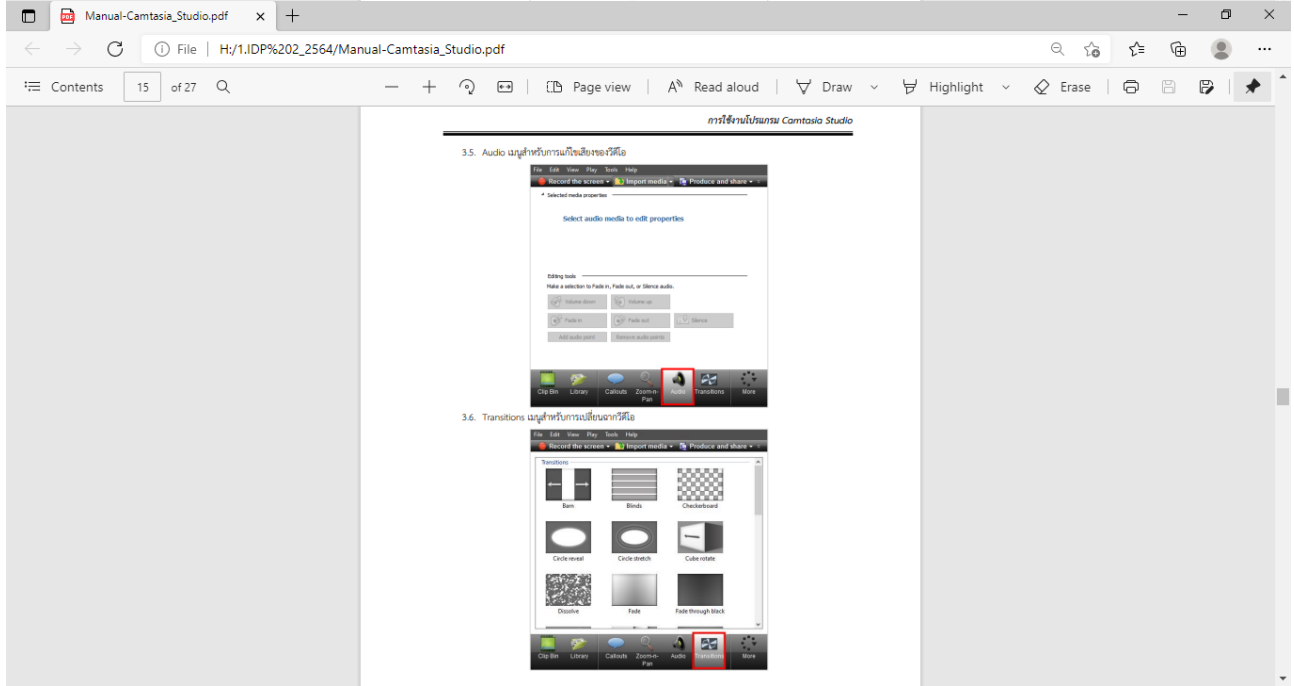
Manual-Camtasia_Studio.pdf

File | H:/1.IDP%202_2564/Manual-Camtasia_Studio.pdf

Contents 15 of 27

Page view | Read aloud | Draw | Highlight | Erase

การใช้งานโปรแกรม Camtasia Studio

3.5. Audio เมนูสำหรับการแก้ไขเสียงของวีดีโอ

File Edit View Play Tools Help
Record the screen Import media Produce and share

Selected media properties

Select audio media to edit properties

Editing tools

Make a selection to Fade in, Fade out, or Silence audio.

Volume down | Volume up
Fade in | Fade out | Silence
Add audio point | Silence audio points

Clip Bin | Library | Callouts | Zoom-n-Pan | Audio | Transitions | More

3.6. Transitions เมนูสำหรับการเปลี่ยนฉากวีดีโอ

File Edit View Play Tools Help
Record the screen Import media Produce and share

Transitions

Barn | Blinds | Checkerboard
Circle reveal | Circle stretch | Cube rotate
Dissolve | Fade | Fade through black

Clip Bin | Library | Callouts | Zoom-n-Pan | Audio | Transitions | More